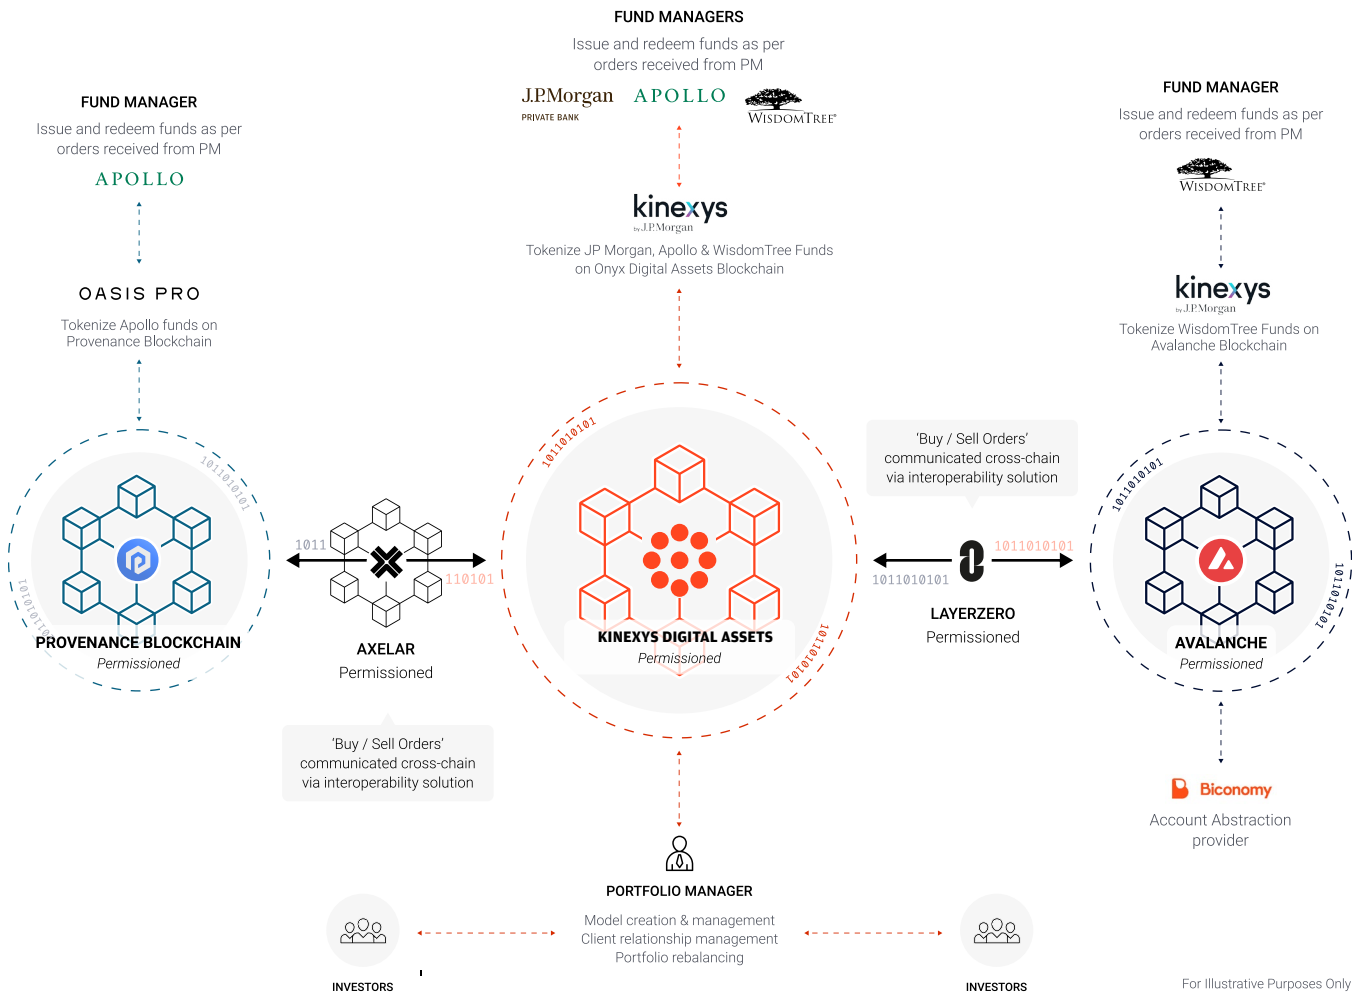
FUND MANAGERS

Issue and redeem funds as per orders received from PM

J.P.Morgan PRIVATE BANK

APOLLO

WISDOMTREE

kinexys by J.P.Morgan

Tokenize JP Morgan, Apollo & WisdomTree Funds on Onyx Digital Assets Blockchain

FUND MANAGER

Issue and redeem funds as per orders received from PM

APOLLO

OASIS PRO

Tokenize Apollo funds on Provenance Blockchain

FUND MANAGER

Issue and redeem funds as per orders received from PM

WISDOMTREE

kinexys by J.P.Morgan

Tokenize WisdomTree Funds on Avalanche Blockchain

1011010101

PROVENANCE BLOCKCHAIN
Permissioned

1011

110101

AXELAR
Permissioned

'Buy / Sell Orders' communicated cross-chain via interoperability solution

1011010101

KINEXYS DIGITAL ASSETS
Permissioned

'Buy / Sell Orders' communicated cross-chain via interoperability solution

1011010101

1011010101

LAYERZERO
Permissioned

1011010101

AVALANCHE
Permissioned

Biconomy

Account Abstraction provider

PORTFOLIO MANAGER

Model creation & management
Client relationship management
Portfolio rebalancing

INVESTORS

INVESTORS

For Illustrative Purposes Only